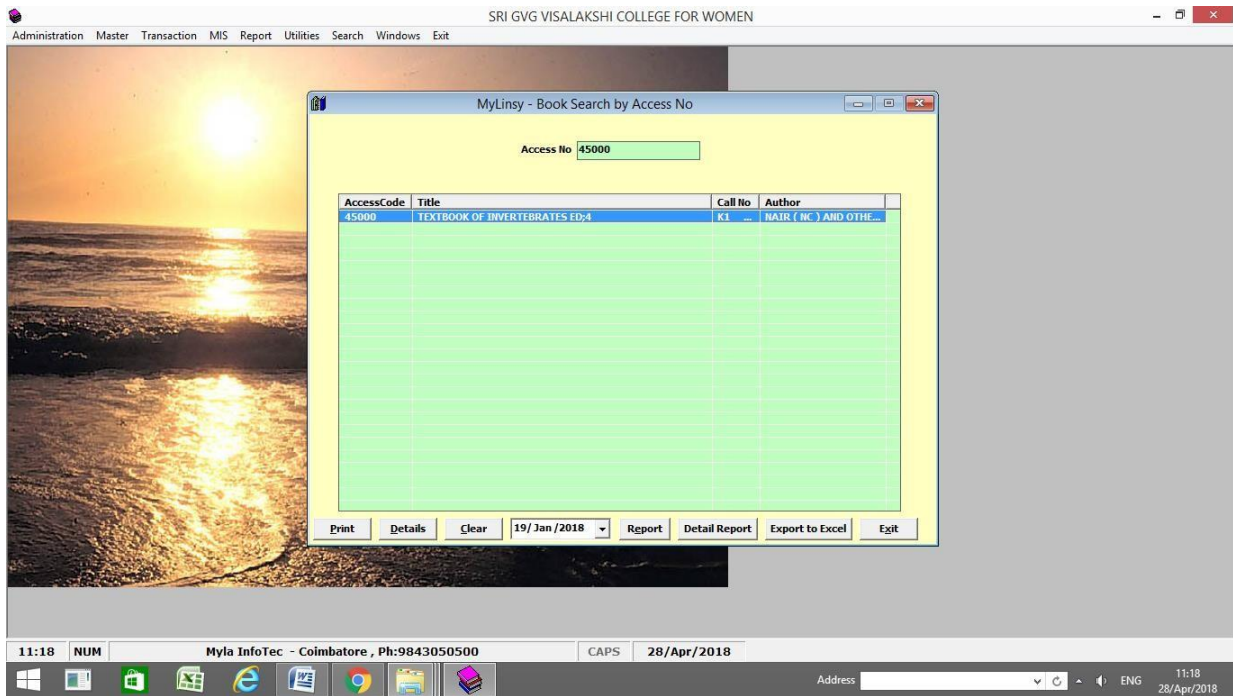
SRI GVG VISALAKSHI COLLEGE FOR WOMEN

Administration Master Transaction MIS Report Utilities Search Windows Exit

MyLinsy - Book Search by Access No

Access No 45000

| AccessCode | Title | Call No | Author |
|---|---|---|---|
| 45000 | TEXTBOOK OF INVERTEBRATES ED;4 | K1 ... | NAIR ( NC ) AND OTHE... |

Print Details Clear 19/ Jan /2018 Report Detail Report Export to Excel Exit

11:18 NUM Myla InfoTec - Coimbatore , Ph:9843050500 CAPS 28/Apr/2018

Address ENG 11:18 28/Apr/2018